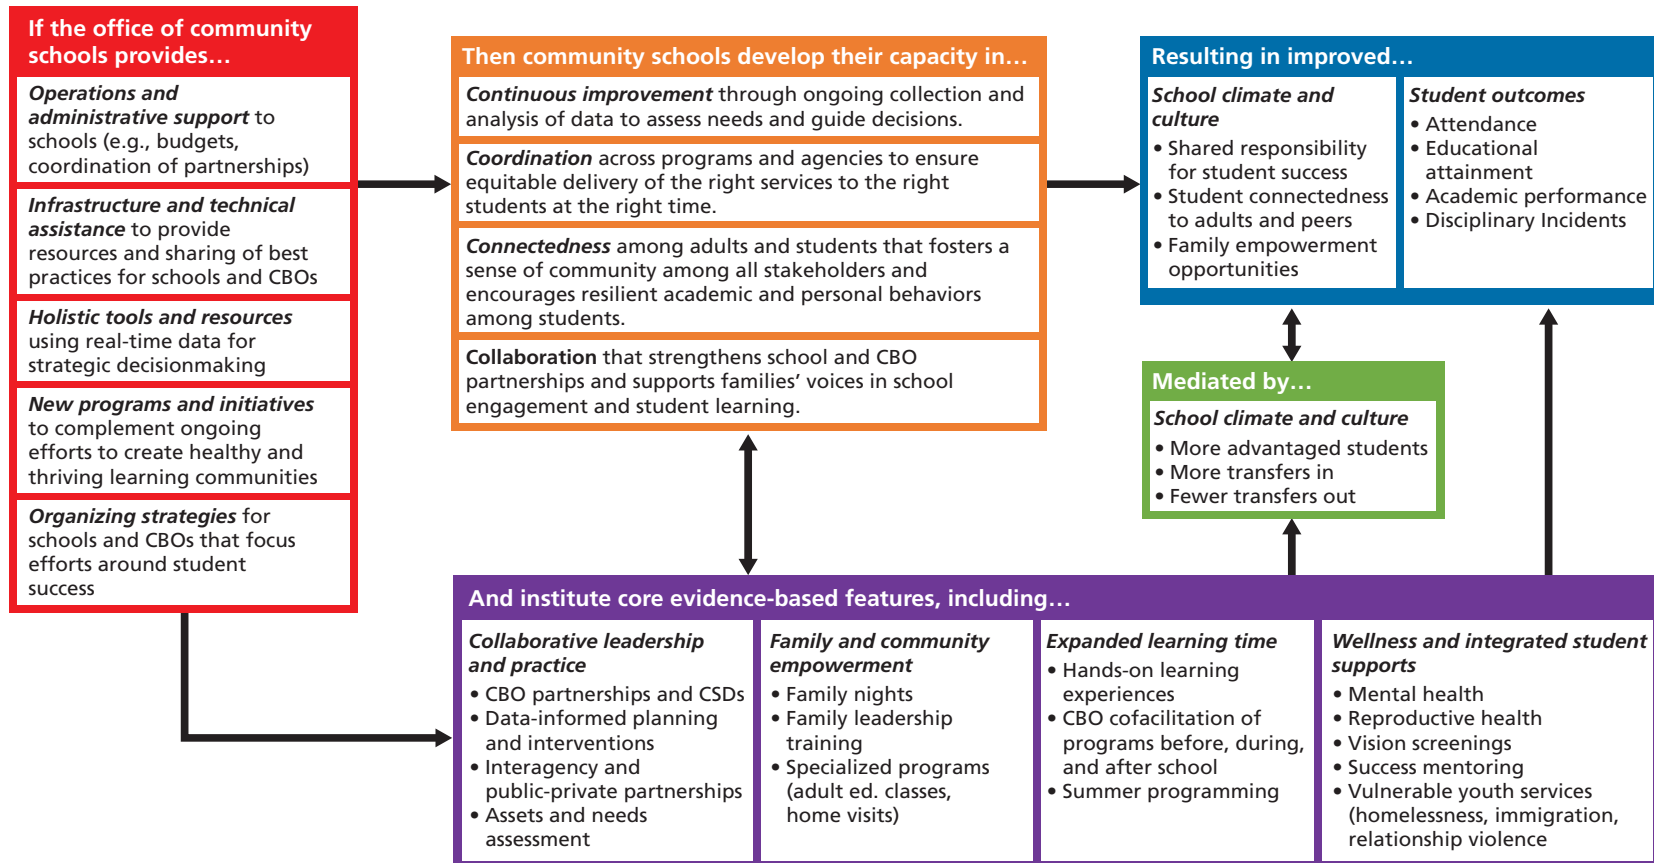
If the office of community schools provides…

*Operations and administrative support* to schools (e.g., budgets, coordination of partnerships)

*Infrastructure and technical assistance* to provide resources and sharing of best practices for schools and CBOs

*Holistic tools and resources* using real-time data for strategic decisionmaking

*New programs and initiatives* to complement ongoing efforts to create healthy and thriving learning communities

*Organizing strategies* for schools and CBOs that focus efforts around student success

Then community schools develop their capacity in…

*Continuous improvement* through ongoing collection and analysis of data to assess needs and guide decisions.

*Coordination* across programs and agencies to ensure equitable delivery of the right services to the right students at the right time.

*Connectedness* among adults and students that fosters a sense of community among all stakeholders and encourages resilient academic and personal behaviors among students.

Collaboration that strengthens school and CBO partnerships and supports families' voices in school engagement and student learning.

Resulting in improved…

*School climate and culture*
• Shared responsibility for student success
• Student connectedness to adults and peers
• Family empowerment opportunities

*Student outcomes*
• Attendance
• Educational attainment
• Academic performance
• Disciplinary Incidents

Mediated by…

*School climate and culture*
• More advantaged students
• More transfers in
• Fewer transfers out

And institute core evidence-based features, including…

*Collaborative leadership and practice*
• CBO partnerships and CSDs
• Data-informed planning and interventions
• Interagency and public-private partnerships
• Assets and needs assessment

*Family and community empowerment*
• Family nights
• Family leadership training
• Specialized programs (adult ed. classes, home visits)

*Expanded learning time*
• Hands-on learning experiences
• CBO cofacilitation of programs before, during, and after school
• Summer programming

*Wellness and integrated student supports*
• Mental health
• Reproductive health
• Vision screenings
• Success mentoring
• Vulnerable youth services (homelessness, immigration, relationship violence